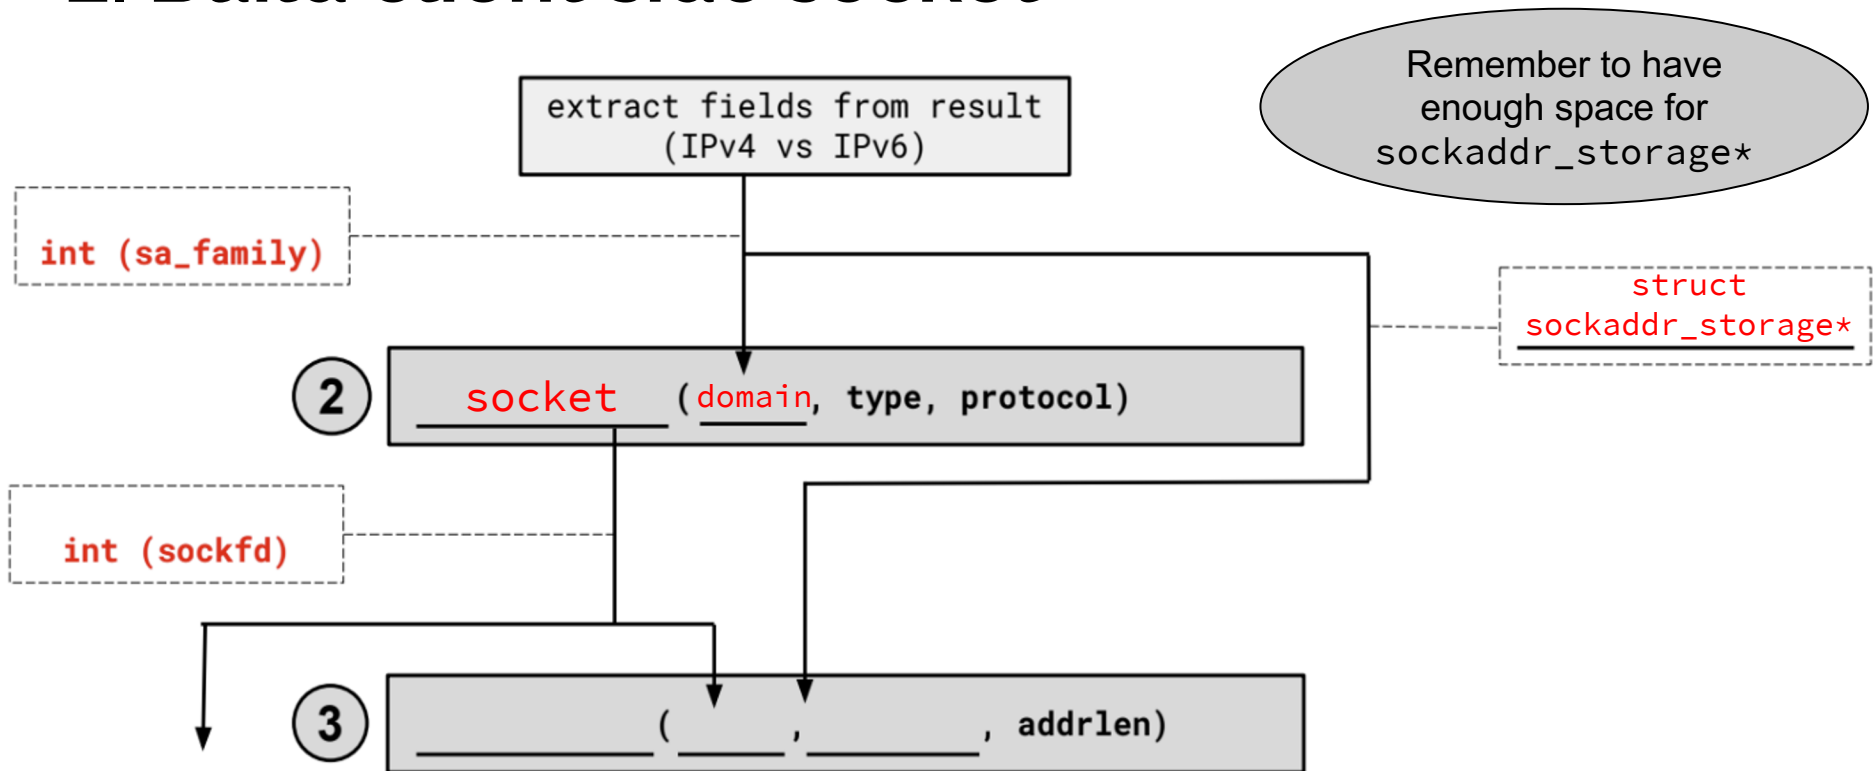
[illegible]

extract fields from result (IPv4 vs IPv6)

Remember to have enough space for sockaddr_storage*

int (sa_family)

struct sockaddr_storage*

2 socket (domain, type, protocol)

int (sockfd)

3 ______ ( ____, ______, addrlen)